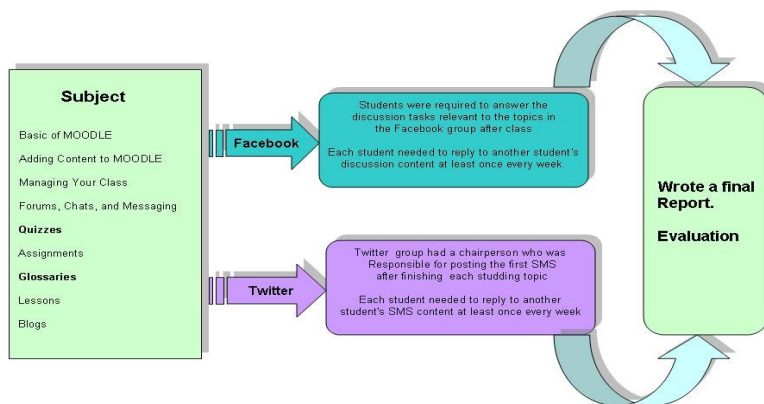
Subject

Basic of MOODLE

Adding Content to MOODLE

Managing Your Class

Forums, Chats, and Messaging

Quizzes

Assignments

Glossaries

Lessons

Blogs

Facebook

Students were required to answer the discussion tasks relevant to the topics in the Facebook group after class

Each student needed to reply to another student's discussion content at least once every week.

Twitter

Twitter group had a chairperson who was Responsible for posting the first SMS after finishing each studding topic

Each student needed to reply to another student's SMS content at least once every week

Wrote a final Report.

Evaluation